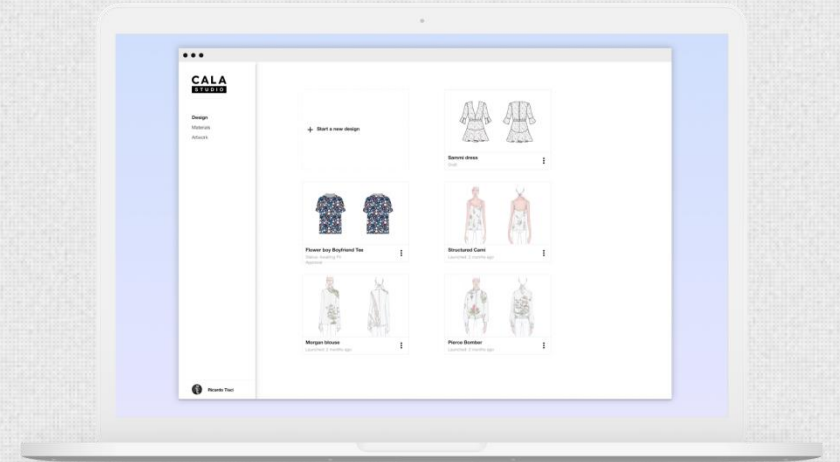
CALA
STUDIO

Design
Materials
Artwork

Ricardo Tisci

+ Start a new design

Sammi dress
Draft

Flower boy Boyfriend Tee
Status: Awaiting PA
Approval

Structured Cami
Launched 2 months ago

Morgan blouse
Launched 2 months ago

Pierce Bomber
Launched 3 months ago